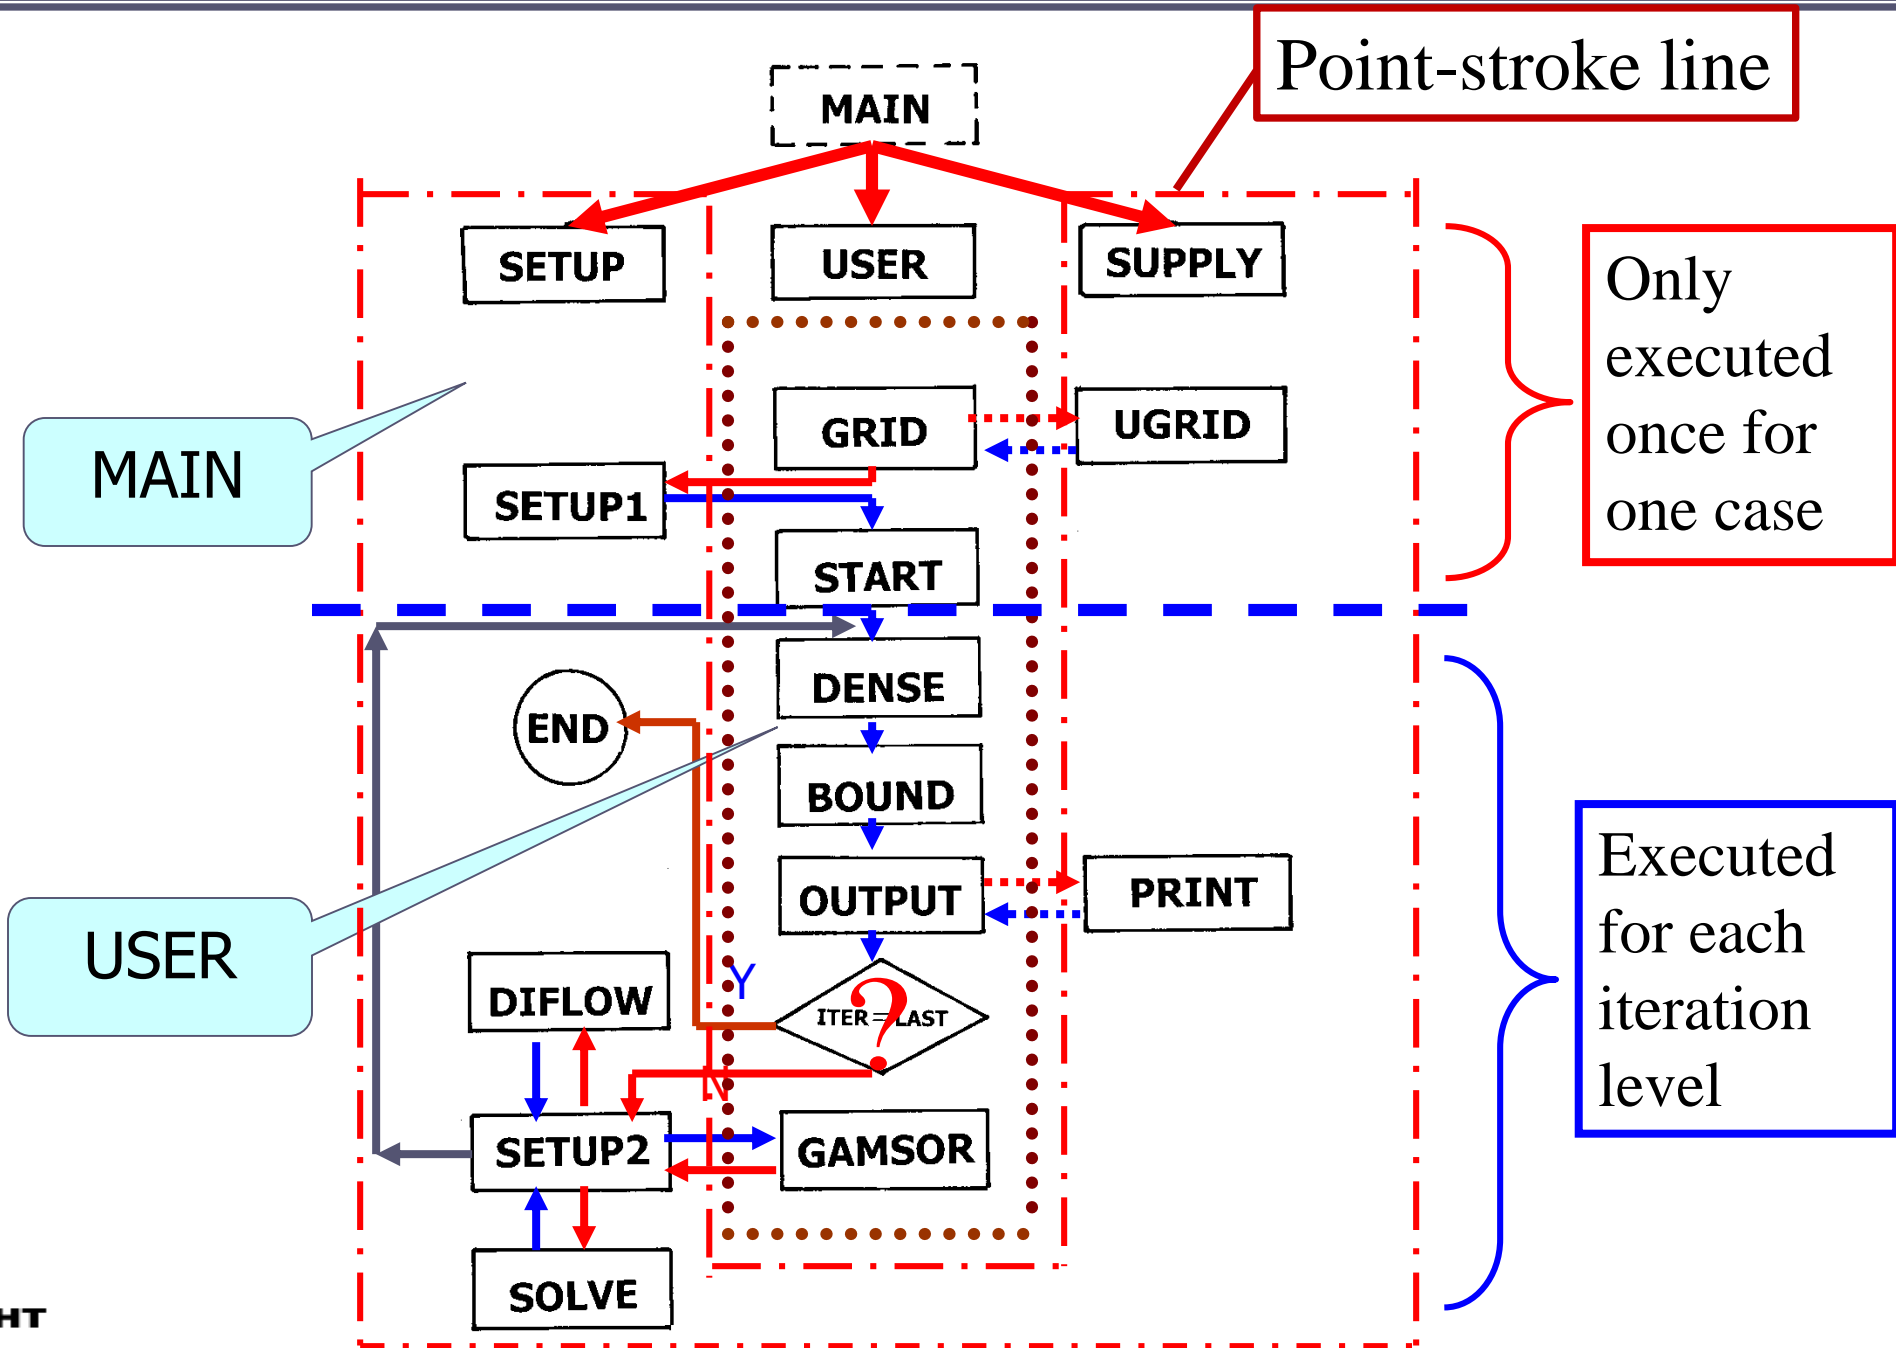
Point-stroke line

MAIN

SETUP

USER

SUPPLY

MAIN

GRID

UGRID

SETUP1

START

Only executed once for one case

DENSE

END

BOUND

OUTPUT

PRINT

USER

Executed for each iteration level

Y

DIFLOW

ITER=LAST ?

N

SETUP2

GAMSOR

SOLVE

HT